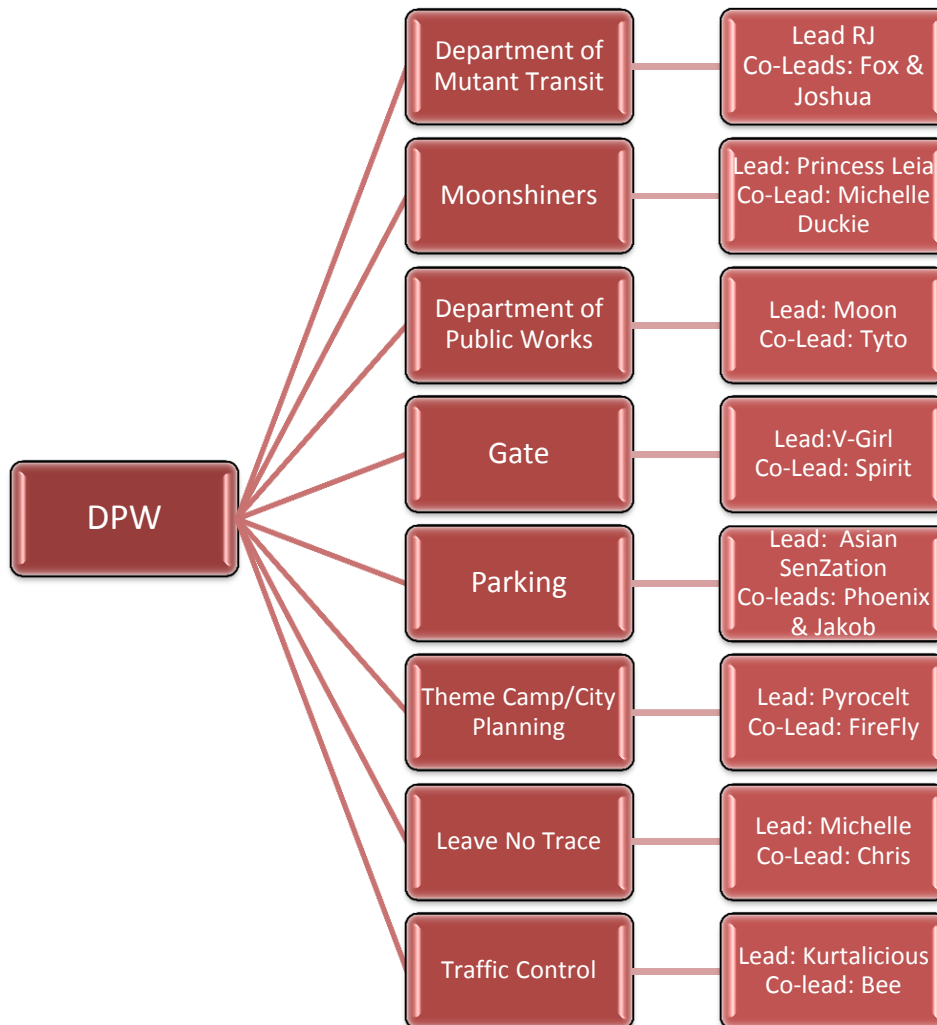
DPW

Department of Mutant Transit

Lead RJ
Co-Leads: Fox & Joshua

Moonshiners

Lead: Princess Leia
Co-Lead: Michelle Duckie

Department of Public Works

Lead: Moon
Co-Lead: Tyto

Gate

Lead:V-Girl
Co-Lead: Spirit

Parking

Lead:  Asian SenZation
Co-leads: Phoenix & Jakob

Theme Camp/City Planning

Lead: Pyrocelt
Co-Lead: FireFly

Leave No Trace

Lead: Michelle
Co-Lead: Chris

Traffic Control

Lead: Kurtalicious
Co-lead: Bee